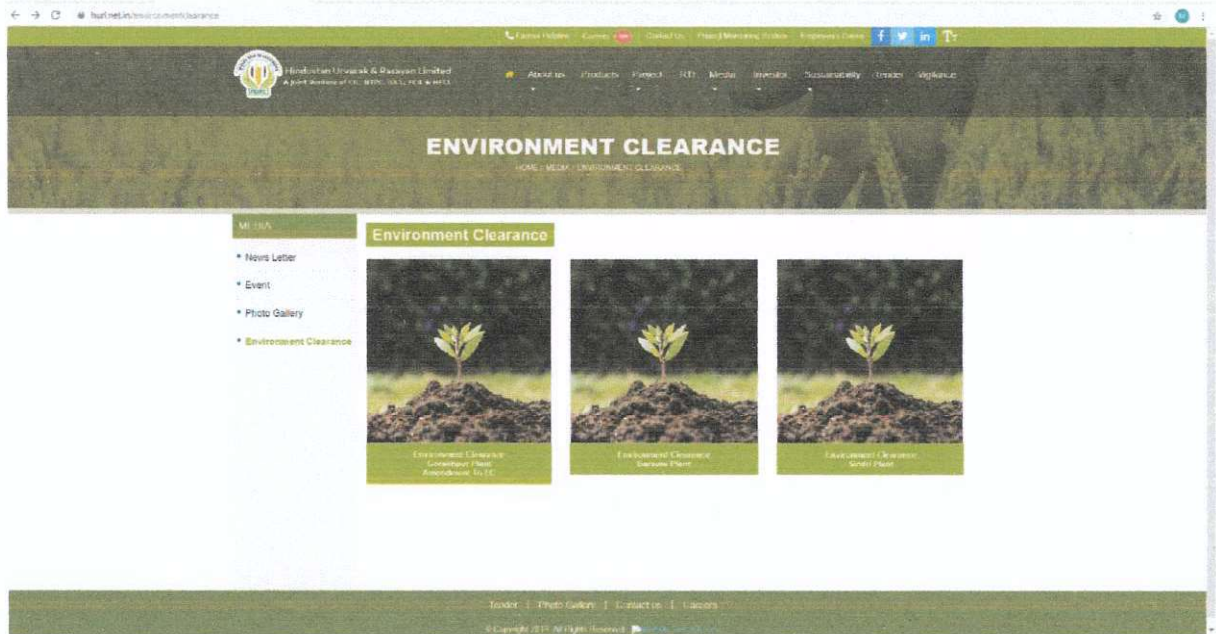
hurl.net.in/environmentclearance

Farmer Helpline Careers new Contact Us Project Monitoring Status Employees Corner f in T

Hindustan Urvarak & Rasayan Limited
A Joint Venture of CIL, NTPC, IOCL, FCIL & HFCL

About us Products Project RTI Media Investor Sustainability Tender Vigilance

ENVIRONMENT CLEARANCE

HOME / MEDIA / ENVIRONMENT CLEARANCE

MEDIA

• News Letter
• Event
• Photo Gallery
• Environment Clearance

Environment Clearance

Environment Clearance Gorakhpur Plant Amendment To EC

Environment Clearance Barauni Plant

Environment Clearance Sindri Plant

Tender | Photo Gallery | Contact us | Careers

© Copyright 2019. All Rights Reserved. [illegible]